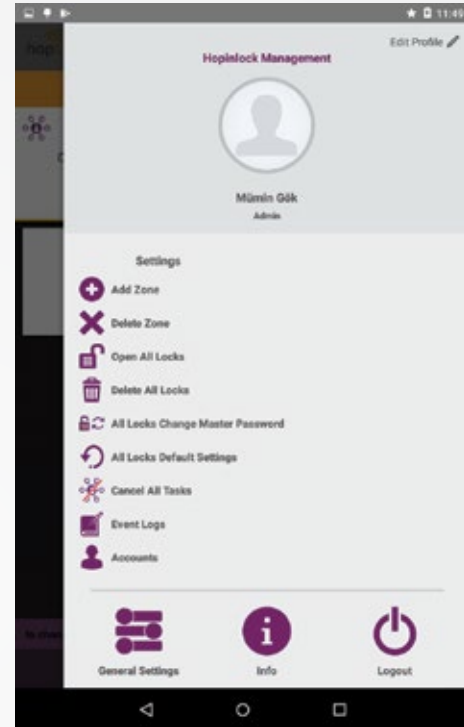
11:49

Edit Profile

Hopinlock Management

Mümin Gök

Admin

Settings

Add Zone

Delete Zone

Open All Locks

Delete All Locks

All Locks Change Master Password

All Locks Default Settings

Cancel All Tasks

Event Logs

Accounts

General Settings

Info

Logout